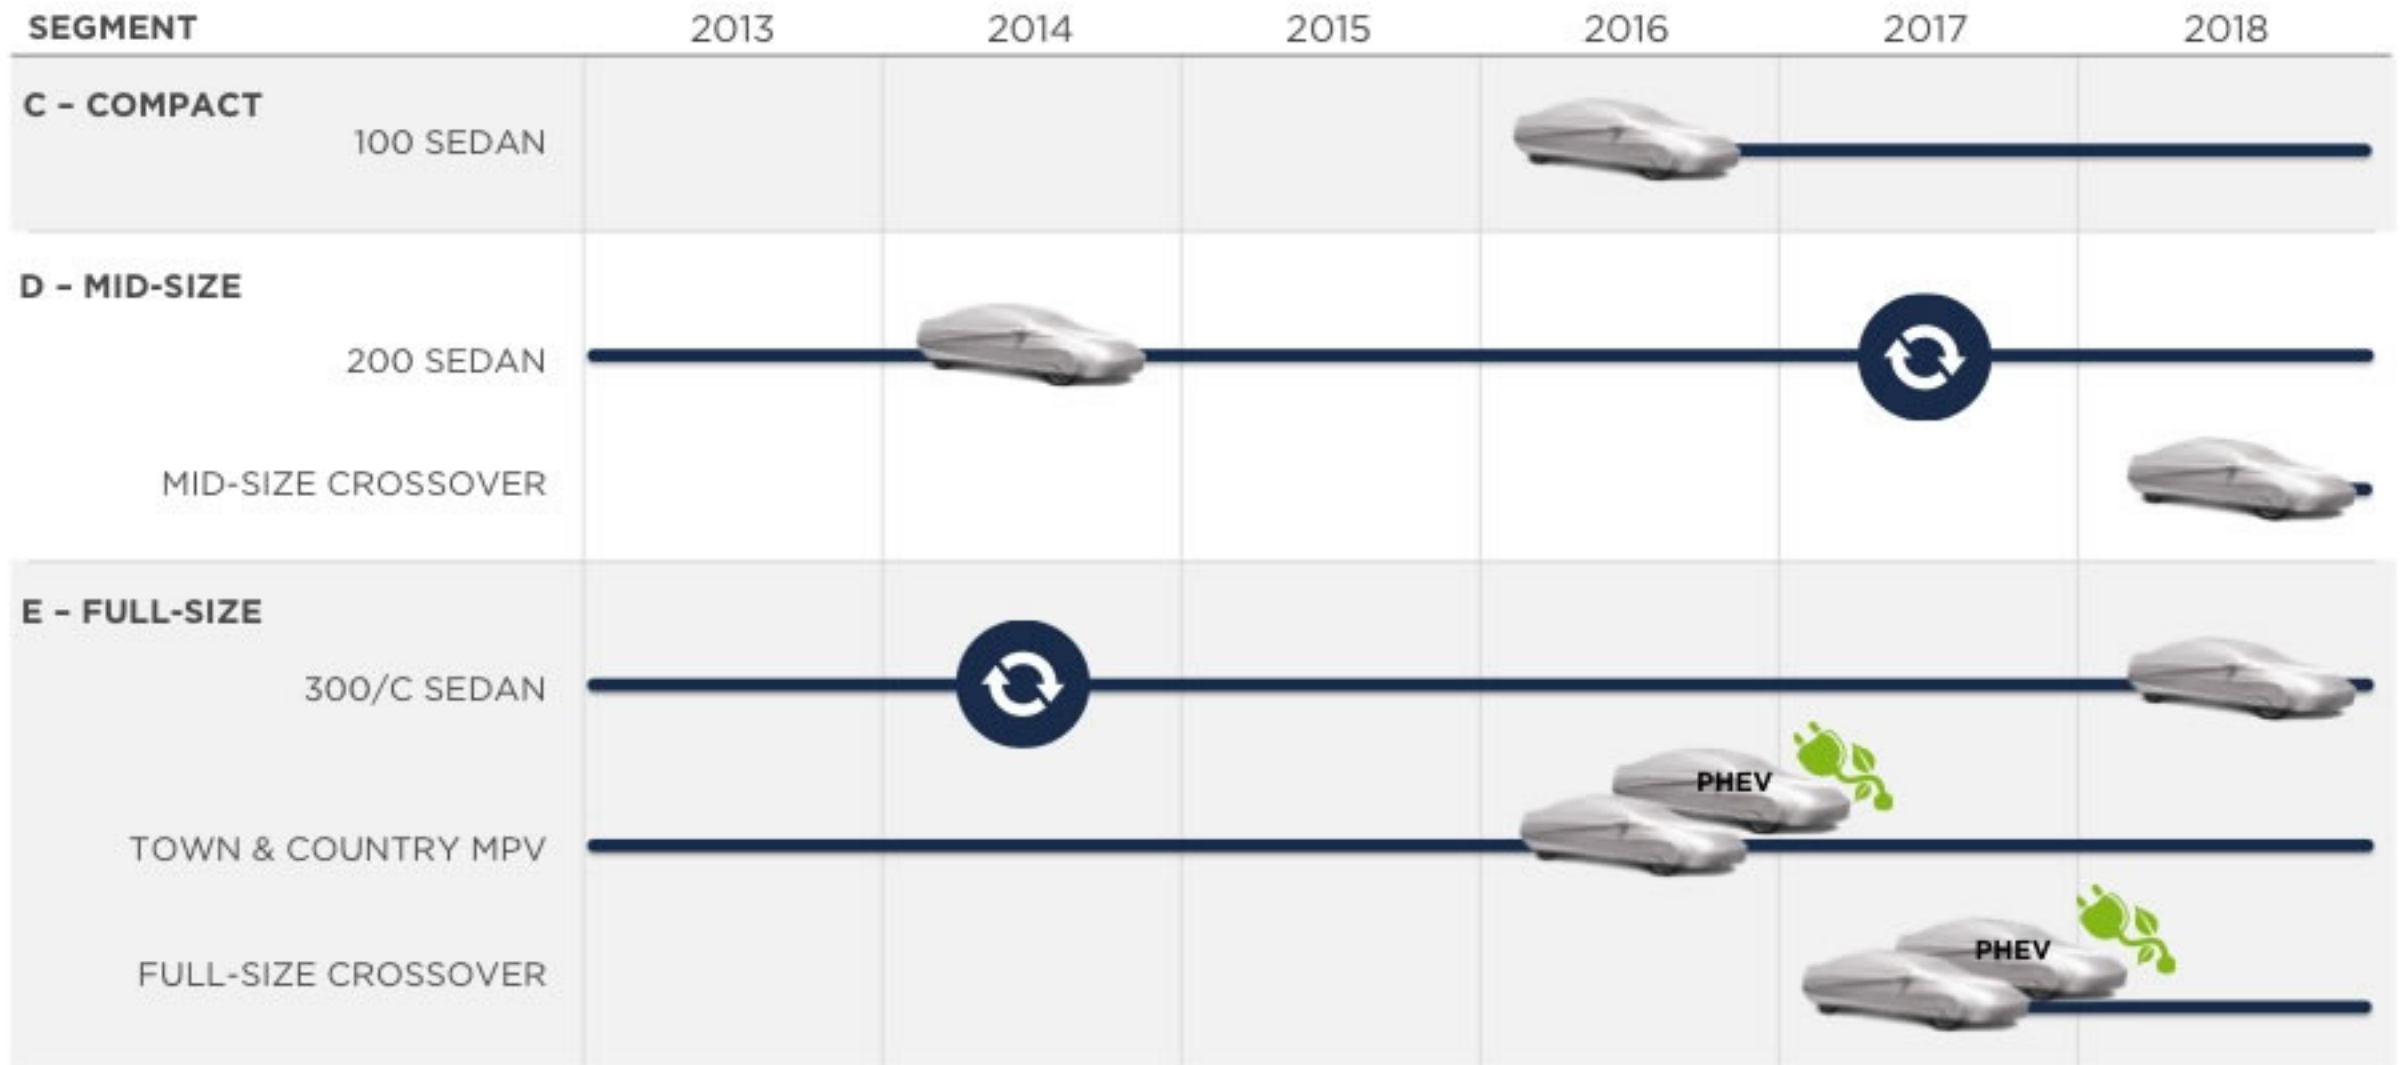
| SEGMENT | 2013 | 2014 | 2015 | 2016 | 2017 | 2018 |
|---|---|---|---|---|---|---|
| C – COMPACT | | | | | | |
| 100 SEDAN | | | | | | |
| D – MID-SIZE | | | | | | |
| 200 SEDAN | | | | | | |
| MID-SIZE CROSSOVER | | | | | | |
| E – FULL-SIZE | | | | | | |
| 300/C SEDAN | | | | | | |
| TOWN & COUNTRY MPV | | | | PHEV | | |
| FULL-SIZE CROSSOVER | | | | | PHEV | |